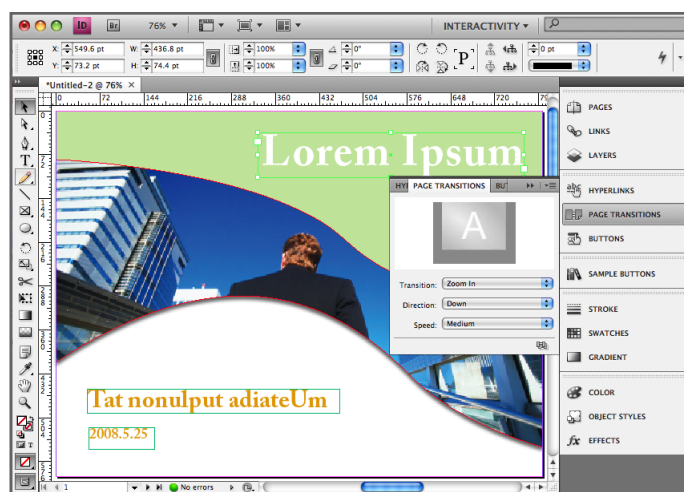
Id Br 76% INTERACTIVITY

X: 549.6 pt W: 436.8 pt 100% 0° 0 pt
Y: 73.2 pt H: 74.4 pt 100% 0°

*Untitled-2 @ 76%

0 72 144 216 288 360 432 504 576 648 720

Lorem Ipsum

HY PAGE TRANSITIONS BU

A

Transition: Zoom In
Direction: Down
Speed: Medium

Tat nonulput adiateUm

2008.5.25

PAGES
LINKS
LAYERS
HYPERLINKS
PAGE TRANSITIONS
BUTTONS
SAMPLE BUTTONS
STROKE
SWATCHES
GRADIENT
COLOR
OBJECT STYLES
EFFECTS

1 No errors